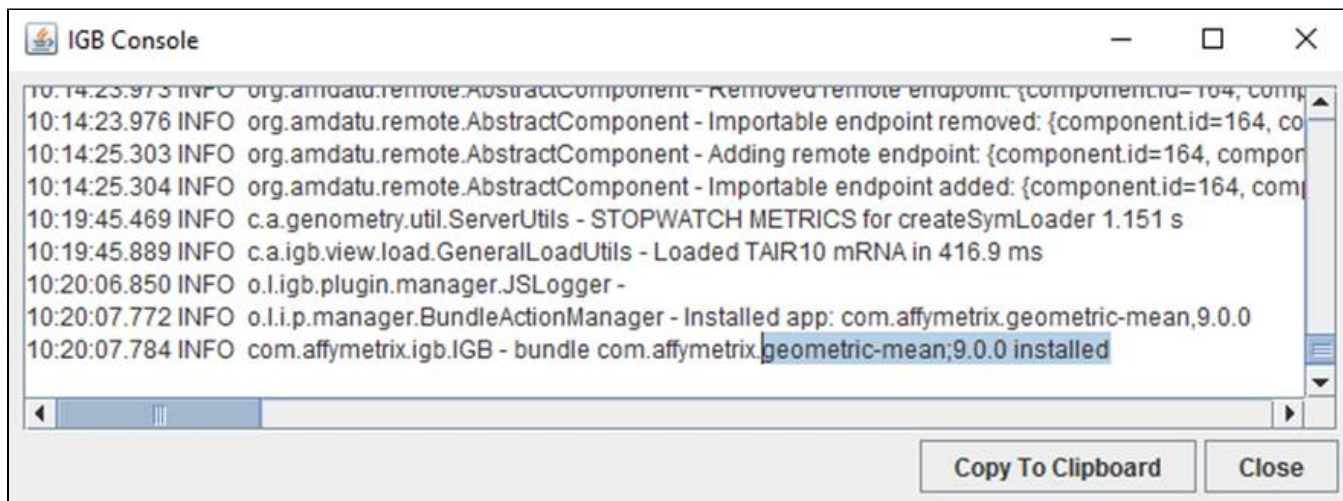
IGB Console

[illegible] INFO org.amdatu.remote.AbstractComponent - Removed remote endpoint: {component.id=164, comp
10:14:23.976 INFO org.amdatu.remote.AbstractComponent - Importable endpoint removed: {component.id=164, co
10:14:25.303 INFO org.amdatu.remote.AbstractComponent - Adding remote endpoint: {component.id=164, compon
10:14:25.304 INFO org.amdatu.remote.AbstractComponent - Importable endpoint added: {component.id=164, comp
10:19:45.469 INFO c.a.genometry.util.ServerUtils - STOPWATCH METRICS for createSymLoader 1.151 s
10:19:45.889 INFO c.a.igb.view.load.GeneralLoadUtils - Loaded TAIR10 mRNA in 416.9 ms
10:20:06.850 INFO o.l.igb.plugin.manager.JSLogger -
10:20:07.772 INFO o.l.i.p.manager.BundleActionManager - Installed app: com.affymetrix.geometric-mean,9.0.0
10:20:07.784 INFO com.affymetrix.igb.IGB - bundle com.affymetrix.geometric-mean;9.0.0 installed

Copy To Clipboard
Close